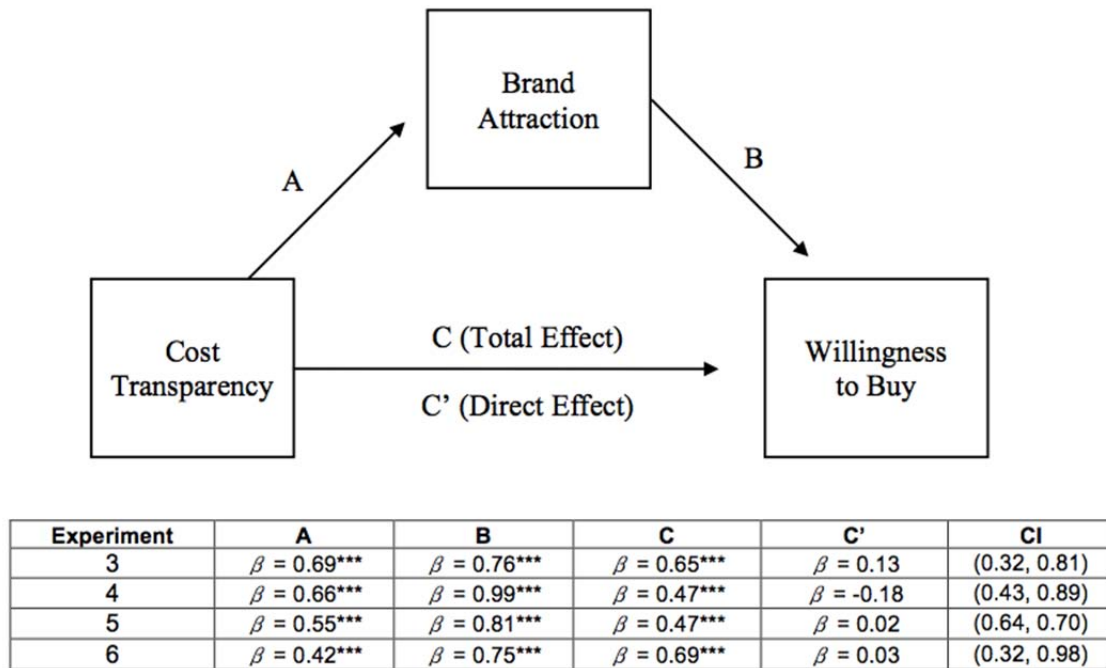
Brand Attraction

A

B

Cost Transparency

C (Total Effect)

C’ (Direct Effect)

Willingness to Buy

| Experiment | A | B | C | C’ | CI |
|---|---|---|---|---|---|
| 3 | $\beta$ = 0.69*** | $\beta$ = 0.76*** | $\beta$ = 0.65*** | $\beta$ = 0.13 | (0.32, 0.81) |
| 4 | $\beta$ = 0.66*** | $\beta$ = 0.99*** | $\beta$ = 0.47*** | $\beta$ = -0.18 | (0.43, 0.89) |
| 5 | $\beta$ = 0.55*** | $\beta$ = 0.81*** | $\beta$ = 0.47*** | $\beta$ = 0.02 | (0.64, 0.70) |
| 6 | $\beta$ = 0.42*** | $\beta$ = 0.75*** | $\beta$ = 0.69*** | $\beta$ = 0.03 | (0.32, 0.98) |